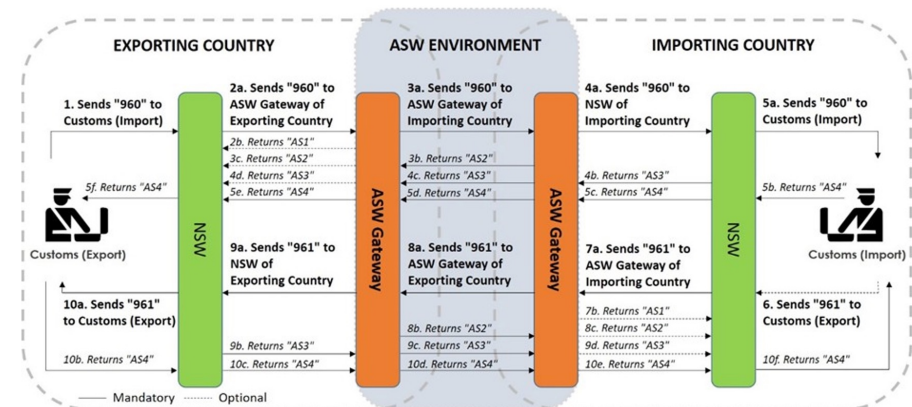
EXPORTING COUNTRY

ASW ENVIRONMENT

IMPORTING COUNTRY

1. Sends "960" to Customs (Import)

2a. Sends "960" to ASW Gateway of Exporting Country

3a. Sends "960" to ASW Gateway of Importing Country

4a. Sends "960" to NSW of Importing Country

5a. Sends "960" to Customs (Import)

2b. Returns "AS1"

3c. Returns "AS2"

3b. Returns "AS2"

4d. Returns "AS3"

4c. Returns "AS3"

4b. Returns "AS3"

5f. Returns "AS4"

5e. Returns "AS4"

5d. Returns "AS4"

5c. Returns "AS4"

5b. Returns "AS4"

NSW

ASW Gateway

ASW Gateway

NSW

Customs (Export)

9a. Sends "961" to NSW of Exporting Country

8a. Sends "961" to ASW Gateway of Exporting Country

7a. Sends "961" to ASW Gateway of Importing Country

Customs (Import)

10a. Sends "961" to Customs (Export)

7b. Returns "AS1"

6. Sends "961" to Customs (Export)

8b. Returns "AS2"

8c. Returns "AS2"

9b. Returns "AS3"

9c. Returns "AS3"

9d. Returns "AS3"

10b. Returns "AS4"

10c. Returns "AS4"

10d. Returns "AS4"

10e. Returns "AS4"

10f. Returns "AS4"

Mandatory

Optional